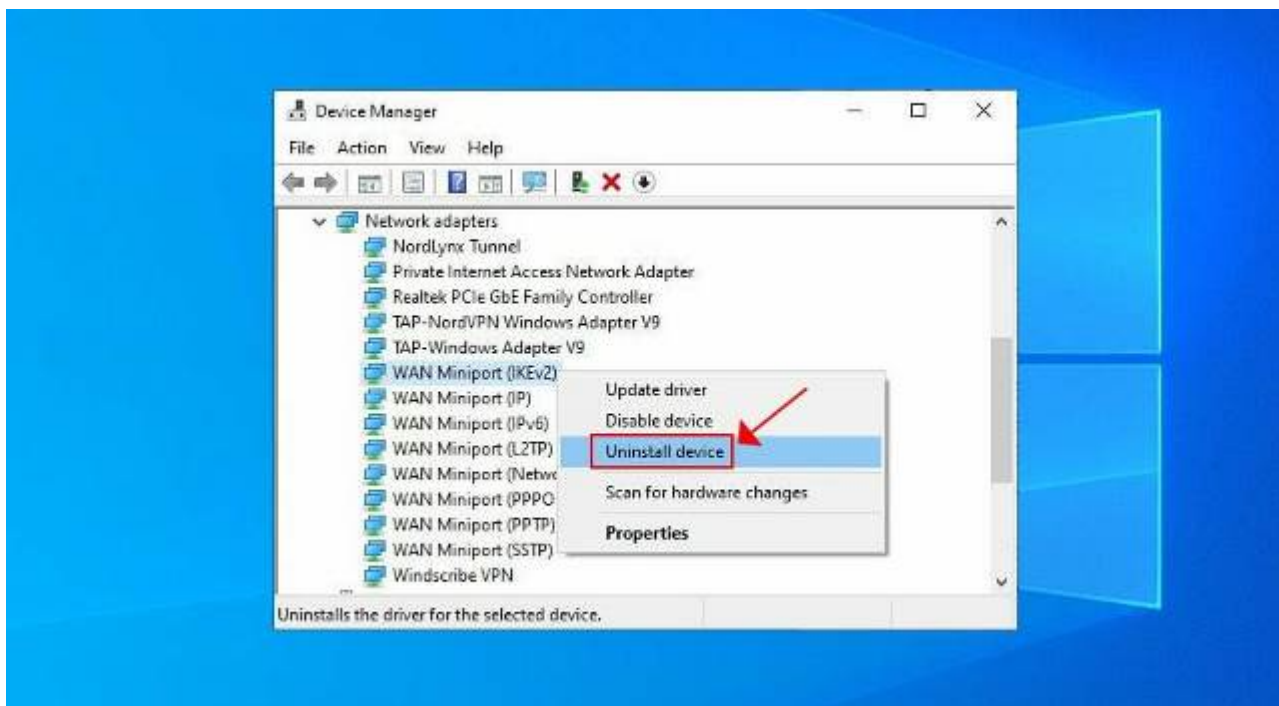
Device Manager

File Action View Help

Network adapters
NordLynx Tunnel
Private Internet Access Network Adapter
Realtek PCIe GbE Family Controller
TAP-NordVPN Windows Adapter V9
TAP-Windows Adapter V9
WAN Miniport (IKEv2)
WAN Miniport (IP)
WAN Miniport (IPv6)
WAN Miniport (L2TP)
WAN Miniport (Netw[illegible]
WAN Miniport (PPPO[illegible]
WAN Miniport (PPTP)
WAN Miniport (SSTP)
Windscribe VPN

Update driver
Disable device
Uninstall device
Scan for hardware changes
Properties

Uninstalls the driver for the selected device.